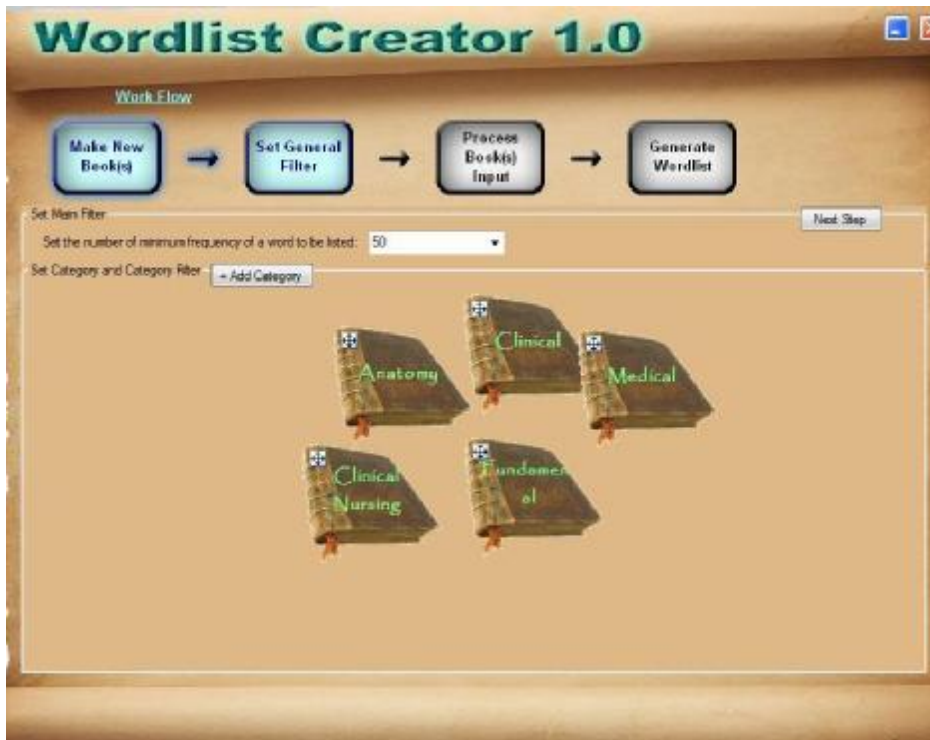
Wordlist Creator 1.0

Work Flow

Make New Book(s)

Set General Filter

Process Book(s) Input

Generate Wordlist

Set Main Filter

Next Step

Set the number of minimum frequency of a word to be listed: 50

Set Category and Category Filter

+ Add Category

Clinical

Anatomy

Medical

Clinical Nursing

Fundament al